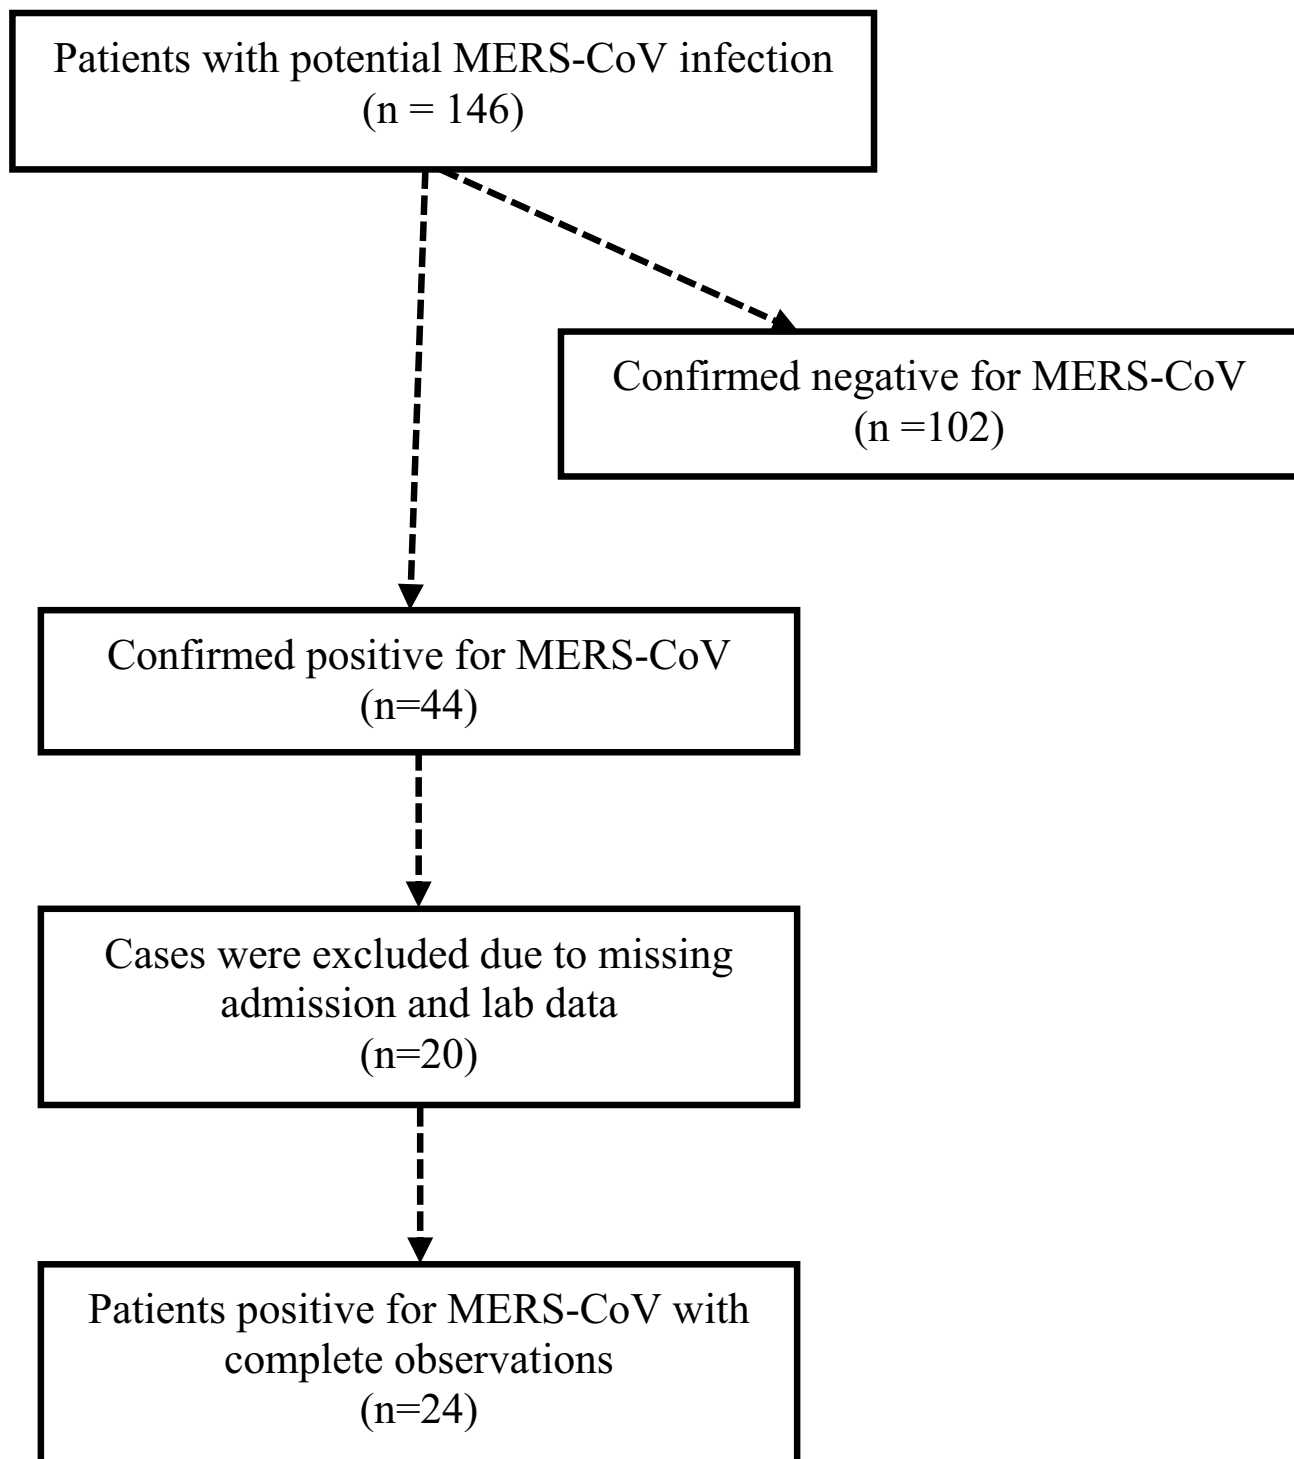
Patients with potential MERS-CoV infection
(n = 146)

Confirmed negative for MERS-CoV
(n =102)

Confirmed positive for MERS-CoV
(n=44)

Cases were excluded due to missing admission and lab data
(n=20)

Patients positive for MERS-CoV with complete observations
(n=24)